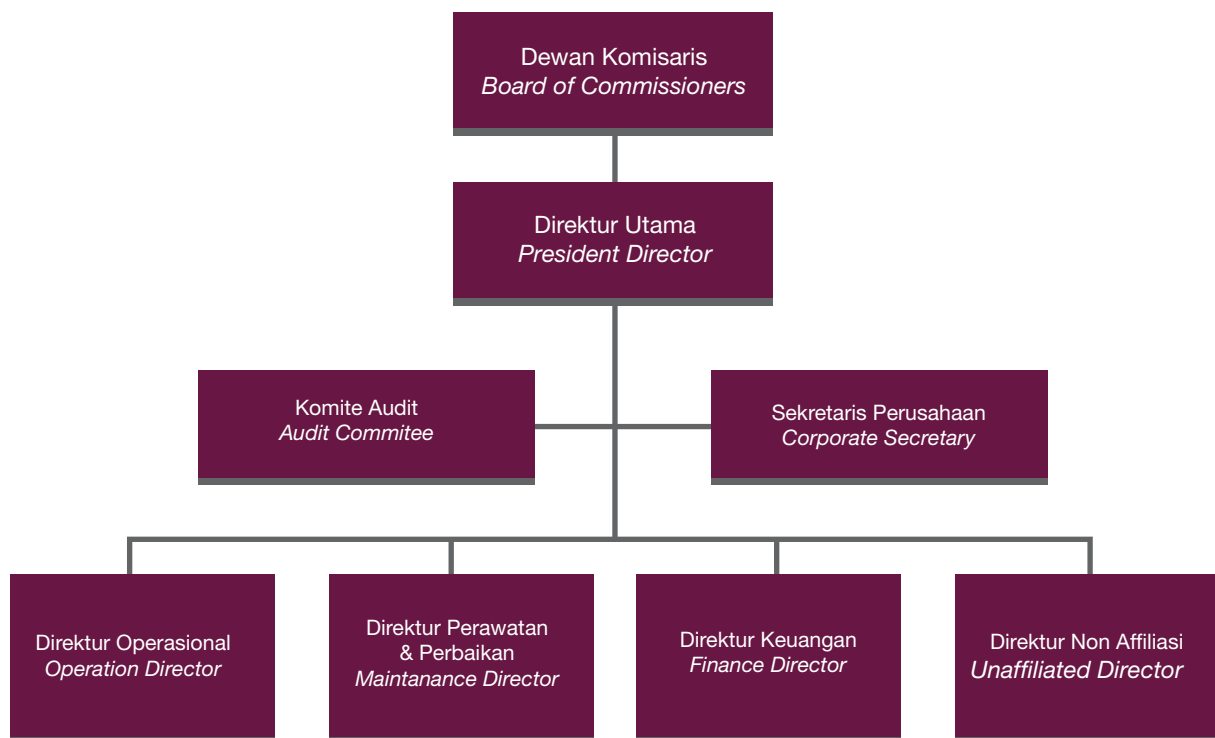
Dewan Komisaris
Board of Commissioners

Direktur Utama
President Director

Komite Audit
Audit Commitee

Sekretaris Perusahaan
Corporate Secretary

Direktur Operasional
Operation Director

Direktur Perawatan & Perbaikan
Maintanance Director

Direktur Keuangan
Finance Director

Direktur Non Affiliasi
Unaffiliated Director